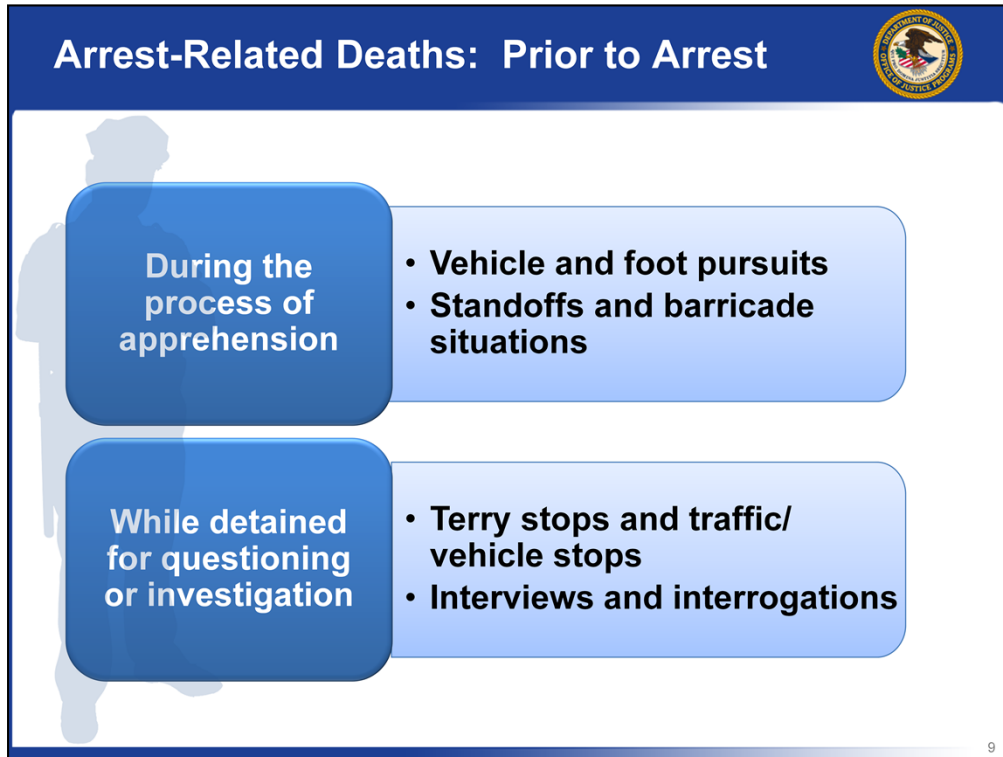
Arrest-Related Deaths: Prior to Arrest

DEPARTMENT OF JUSTICE
OFFICE OF JUSTICE PROGRAMS

During the process of apprehension

• Vehicle and foot pursuits
• Standoffs and barricade situations

While detained for questioning or investigation

• Terry stops and traffic/ vehicle stops
• Interviews and interrogations

9